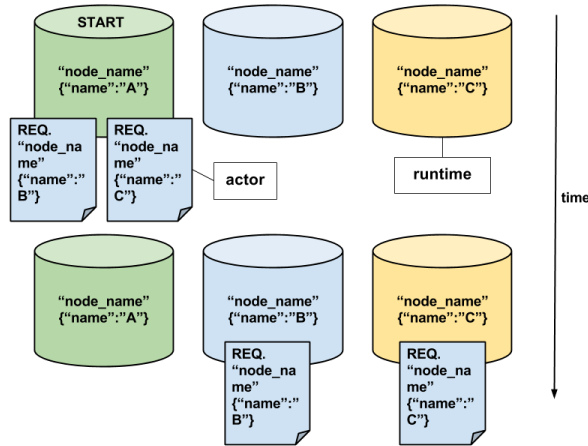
START

“node_name”
{“name”:”A”}

“node_name”
{“name”:”B”}

“node_name”
{“name”:”C”}

REQ.
“node_name”
{“name”:”B”}

REQ.
“node_name”
{“name”:”C”}

actor

runtime

time

“node_name”
{“name”:”A”}

“node_name”
{“name”:”B”}

“node_name”
{“name”:”C”}

REQ.
“node_name”
{“name”:”B”}

REQ.
“node_name”
{“name”:”C”}